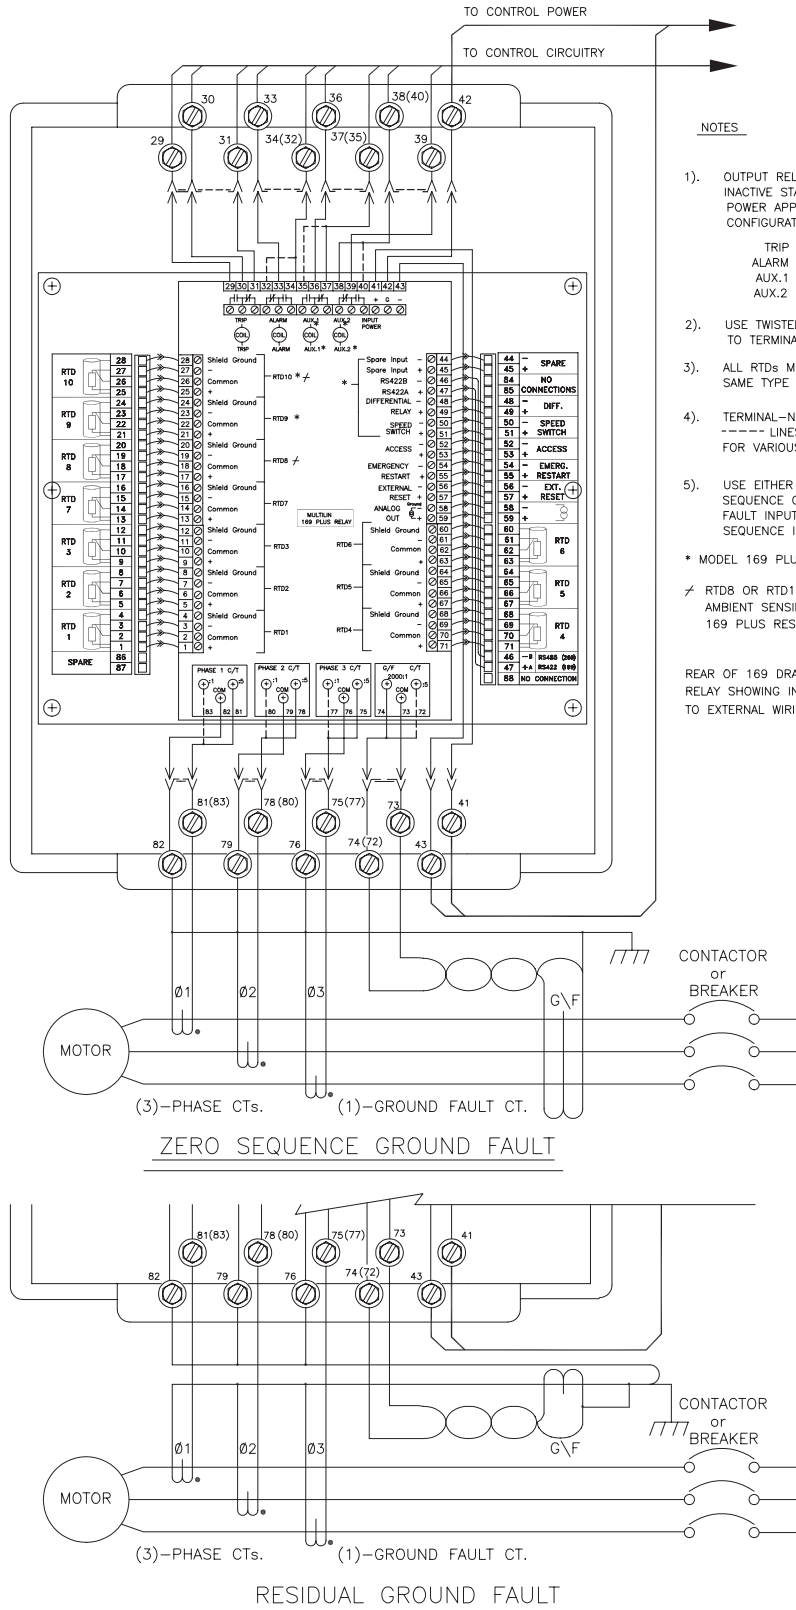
TO CONTROL POWER

TO CONTROL CIRCUITRY

30 33 36 38(40) 42

29 31 34(32) 37(35) 39

NOTES

1). OUTPUT REL
INACTIVE ST
POWER APP
CONFIGURAT

TRIP
ALARM
AUX.1
AUX.2

2). USE TWISTE
TO TERMINA

3). ALL RTDs M
SAME TYPE

4). TERMINAL–N
----- LINE
FOR VARIOU

5). USE EITHER
SEQUENCE
FAULT INPUT
SEQUENCE I

* MODEL 169 PLU

$\not-$ RTD8 OR RTD1
AMBIENT SENSI
169 PLUS RES

REAR OF 169 DRA
RELAY SHOWING IN
TO EXTERNAL WIRI

29 30 31 32 33 34 35 36 37 38 39 40 41 42 43

TRIP ALARM AUX.1 AUX.2 INPUT POWER
+ G −

COIL TRIP COIL ALARM COIL AUX.1* COIL AUX.2*

RTD 10
RTD 9
RTD 8
RTD 7
RTD 3
RTD 2
RTD 1
SPARE

28 27 26 25 24 23 22 21 20 19 18 17 16 15 14 13 12 11 10 9 8 7 6 5 4 3 2 1 86 87

Shield Ground
−
Common
+
RTD10 * $\not-$
Shield Ground
−
Common
+
RTD9 *
Shield Ground
−
Common
+
RTD8 $\not-$
Shield Ground
−
Common
+
RTD7
Shield Ground
−
Common
+
RTD3
Shield Ground
−
Common
+
RTD2
Shield Ground
−
Common
+
RTD1

*
Spare Input −
Spare Input +
RS422B −
RS422A +
DIFFERENTIAL −
RELAY +
SPEED SWITCH −
ACCESS −
+
EMERGENCY −
RESTART +
EXTERNAL −
RESET +
ANALOG OUT Ground − +

MULTILIN 169 PLUS RELAY

RTD6 Shield Ground − Common +
RTD5 Shield Ground − Common +
RTD4 Shield Ground − Common +

44 45 46 47 48 49 50 51 52 53 54 55 56 57 58 59 60 61 62 63 64 65 66 67 68 69 70 71

| | |
|---|---|
| 44 − | SPARE |
| 45 + | |
| 84 | NO |
| 85 | CONNECTIONS |
| 48 − | DIFF. |
| 49 + | |
| 50 − | SPEED |
| 51 + | SWITCH |
| 52 − | ACCESS |
| 53 + | |
| 54 − | EMERG. |
| 55 + | RESTART |
| 56 − | EXT. |
| 57 + | RESET |
| 58 − | |
| 59 + | |
| 60 61 62 63 | RTD 6 |
| 64 65 66 67 | RTD 5 |
| 68 69 70 71 | RTD 4 |
| 46 −B | RS485 |
| 47 +A | RS422 |
| 88 | NO CONNECTION |

PHASE 1 C/T :1 COM :5 83 82 81
PHASE 2 C/T :1 COM :5 80 79 78
PHASE 3 C/T :1 COM :5 77 76 75
G/F C/T 2000:1 COM :5 74 73 72

81(83) 78(80) 75(77) 73 41
82 79 76 74(72) 43

Ø1 Ø2 Ø3 G\F

CONTACTOR or BREAKER

MOTOR

(3)–PHASE CTs. (1)–GROUND FAULT CT.

ZERO SEQUENCE GROUND FAULT

81(83) 78(80) 75(77) 73 41
82 79 76 74(72) 43

Ø1 Ø2 Ø3 G\F

CONTACTOR or BREAKER

MOTOR

(3)–PHASE CTs. (1)–GROUND FAULT CT.

RESIDUAL GROUND FAULT